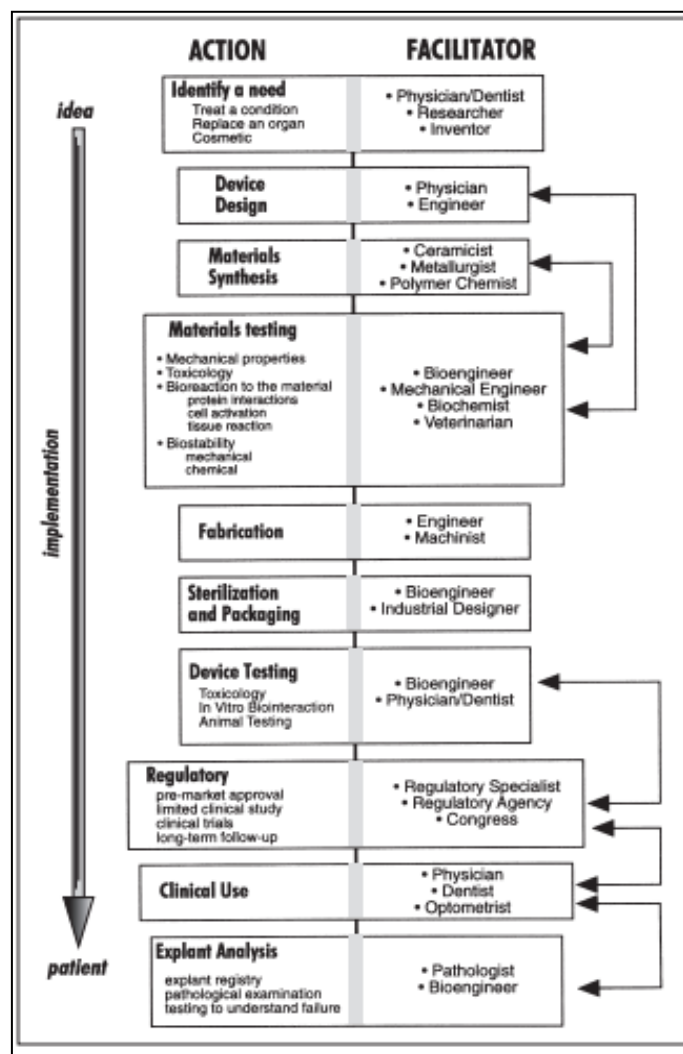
ACTION

FACILITATOR

idea

implementation

patient

Identify a need
Treat a condition
Replace an organ
Cosmetic

• Physician/Dentist
• Researcher
• Inventor

Device Design

• Physician
• Engineer

Materials Synthesis

• Ceramicist
• Metallurgist
• Polymer Chemist

Materials testing
• Mechanical properties
• Toxicology
• Bioreaction to the material
protein interactions
cell activation
tissue reaction
• Biostability
mechanical
chemical

• Bioengineer
• Mechanical Engineer
• Biochemist
• Veterinarian

Fabrication

• Engineer
• Machinist

Sterilization and Packaging

• Bioengineer
• Industrial Designer

Device Testing
Toxicology
In Vitro Biointeraction
Animal Testing

• Bioengineer
• Physician/Dentist

Regulatory
pre-market approval
limited clinical study
clinical trials
long-term follow-up

• Regulatory Specialist
• Regulatory Agency
• Congress

Clinical Use

• Physician
• Dentist
• Optometrist

Explant Analysis
explant registry
pathological examination
testing to understand failure

• Pathologist
• Bioengineer